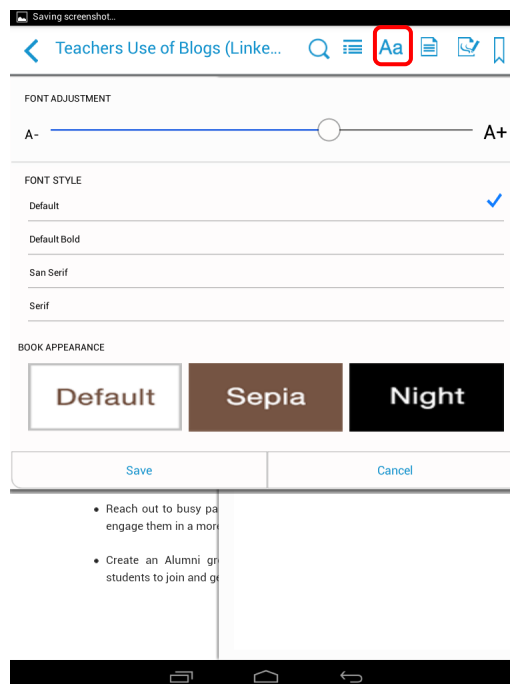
Saving screenshot...

Teachers Use of Blogs (Linke...

Aa

FONT ADJUSTMENT

A-

A+

FONT STYLE

Default

Default Bold

San Serif

Serif

BOOK APPEARANCE

Default

Sepia

Night

Save

Cancel

• Reach out to busy pa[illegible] engage them in a more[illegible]

• Create an Alumni gr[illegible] students to join and ge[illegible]